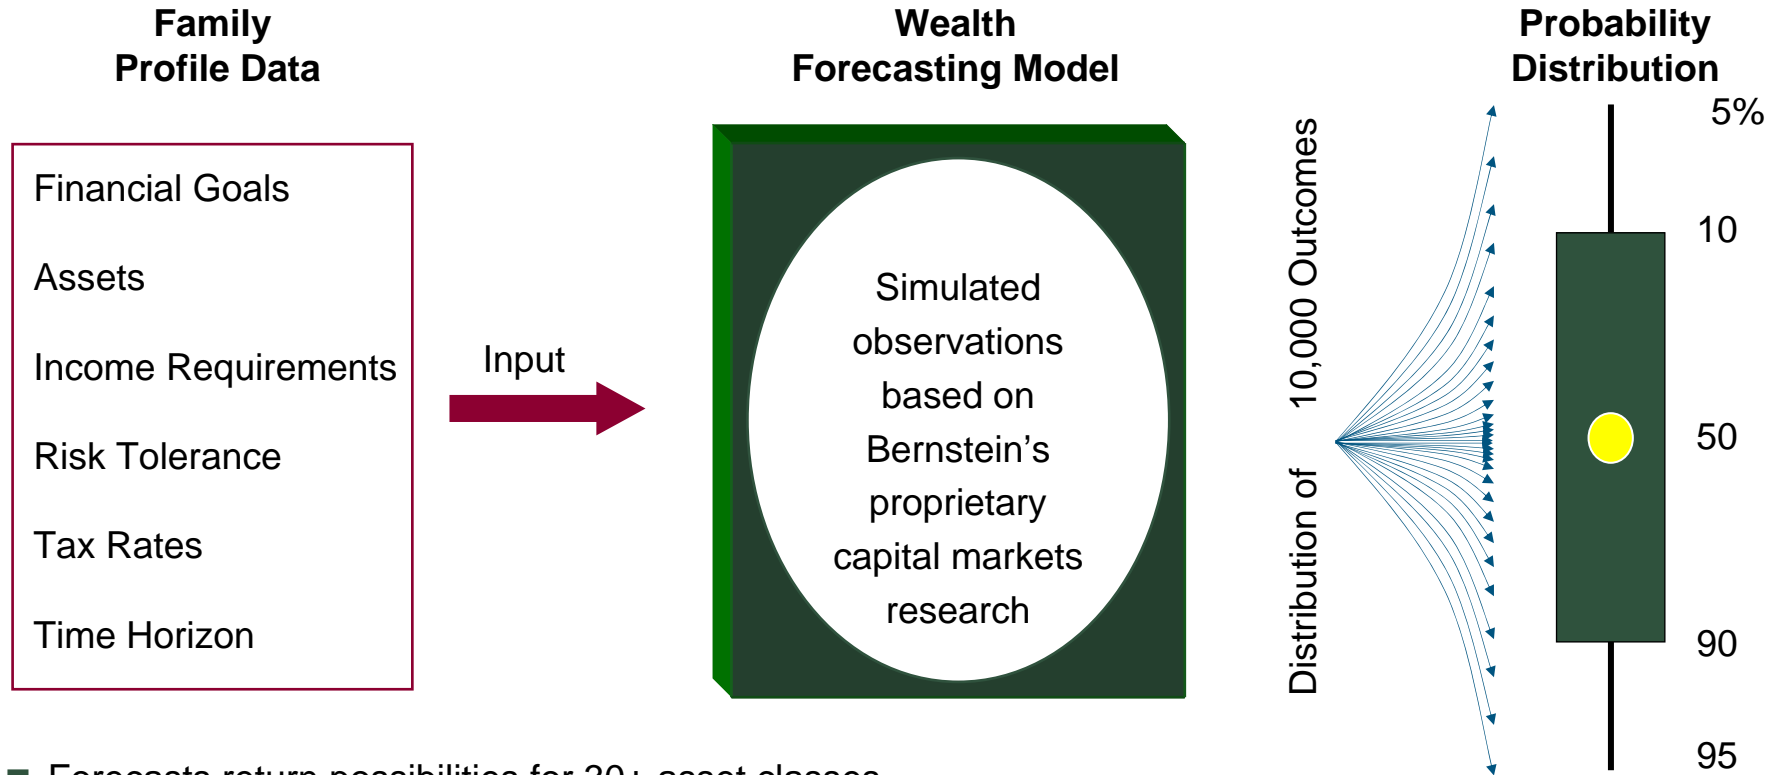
Family Profile Data

Financial Goals

Assets

Income Requirements

Risk Tolerance

Tax Rates

Time Horizon

Input

Wealth Forecasting Model

Simulated observations based on Bernstein's proprietary capital markets research

Distribution of 10,000 Outcomes

Probability Distribution

5%

10

50

90

95

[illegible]